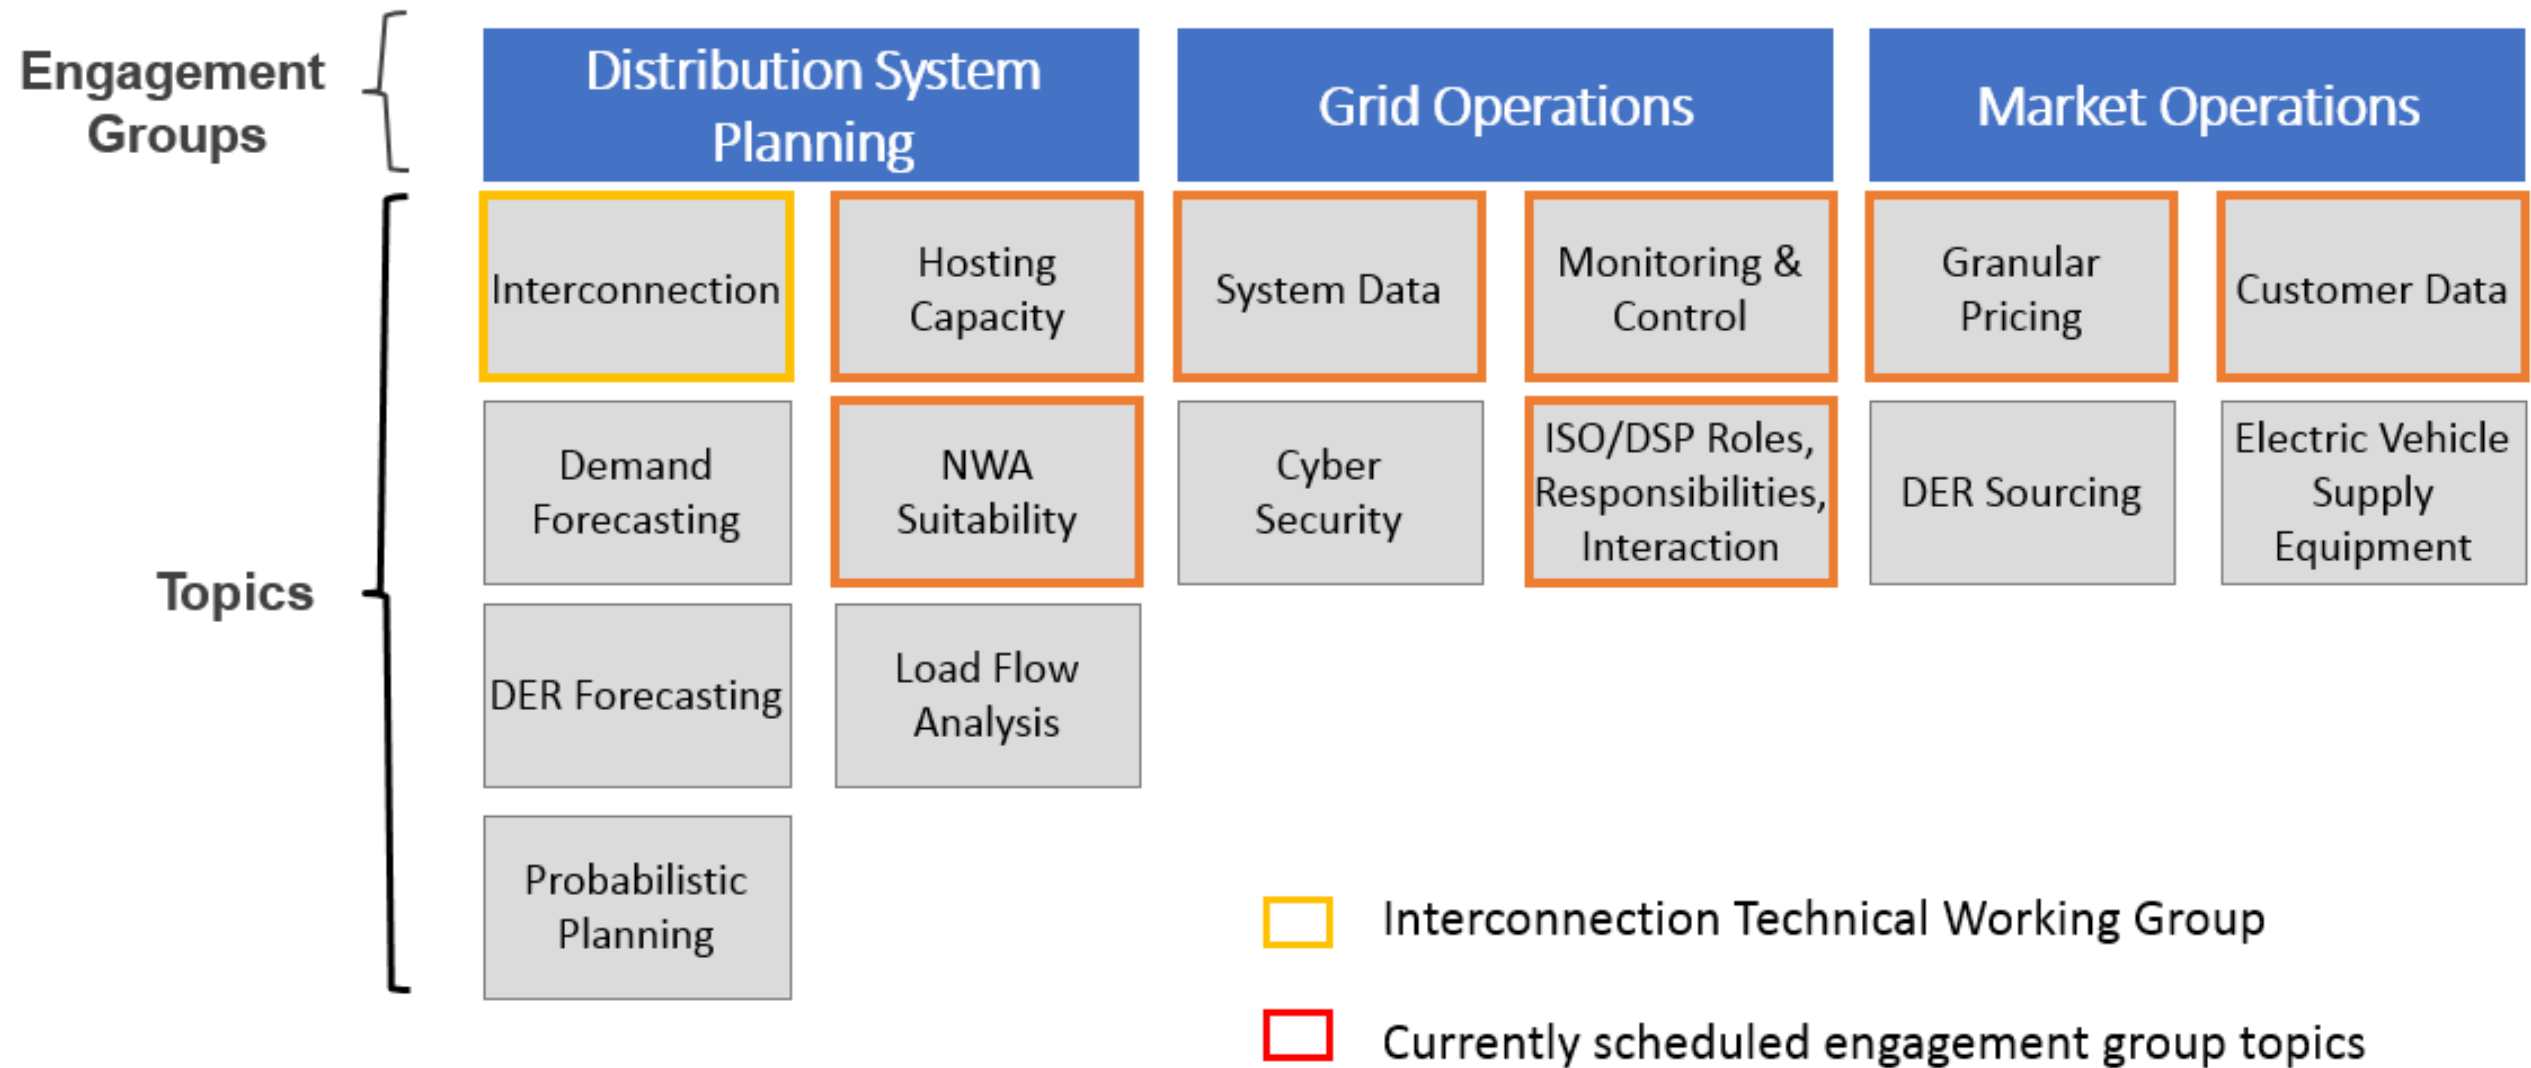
Engagement Groups

Topics

| Distribution System Planning | | Grid Operations | | Market Operations | |
|---|---|---|---|---|---|
| Interconnection | Hosting Capacity | System Data | Monitoring & Control | Granular Pricing | Customer Data |
| Demand Forecasting | NWA Suitability | Cyber Security | ISO/DSP Roles, Responsibilities, Interaction | DER Sourcing | Electric Vehicle Supply Equipment |
| DER Forecasting | Load Flow Analysis | | | | |
| Probabilistic Planning | | | | | |

Interconnection Technical Working Group

Currently scheduled engagement group topics